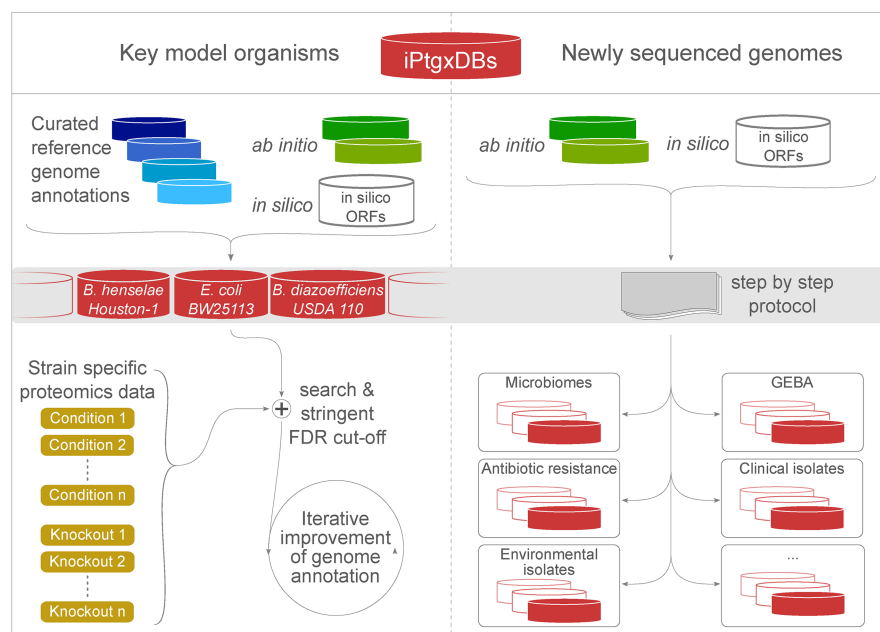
Key model organisms

iPtgxDBs

Newly sequenced genomes

Curated reference genome annotations

ab initio

in silico

in silico ORFs

ab initio

in silico

in silico ORFs

B. henselae Houston-1

E. coli BW25113

B. diazoefficiens USDA 110

step by step protocol

Strain specific proteomics data

Condition 1

Condition 2

Condition n

Knockout 1

Knockout 2

Knockout n

search & stringent FDR cut-off

Iterative improvement of genome annotation

Microbiomes

GEBA

Antibiotic resistance

Clinical isolates

Environmental isolates

...